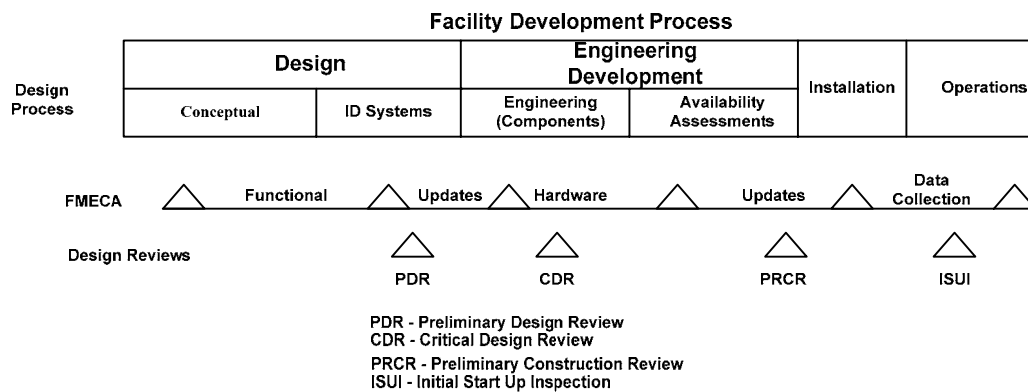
Facility Development Process

Design Process

| Design | | Engineering Development | | Installation | Operations |
|---|---|---|---|---|---|
| Conceptual | ID Systems | Engineering (Components) | Availability Assessments | | |

FMECA Functional Updates Hardware Updates Data Collection

Design Reviews

PDR CDR PRCR ISUI

PDR - Preliminary Design Review
CDR - Critical Design Review
PRCR - Preliminary Construction Review
ISUI - Initial Start Up Inspection